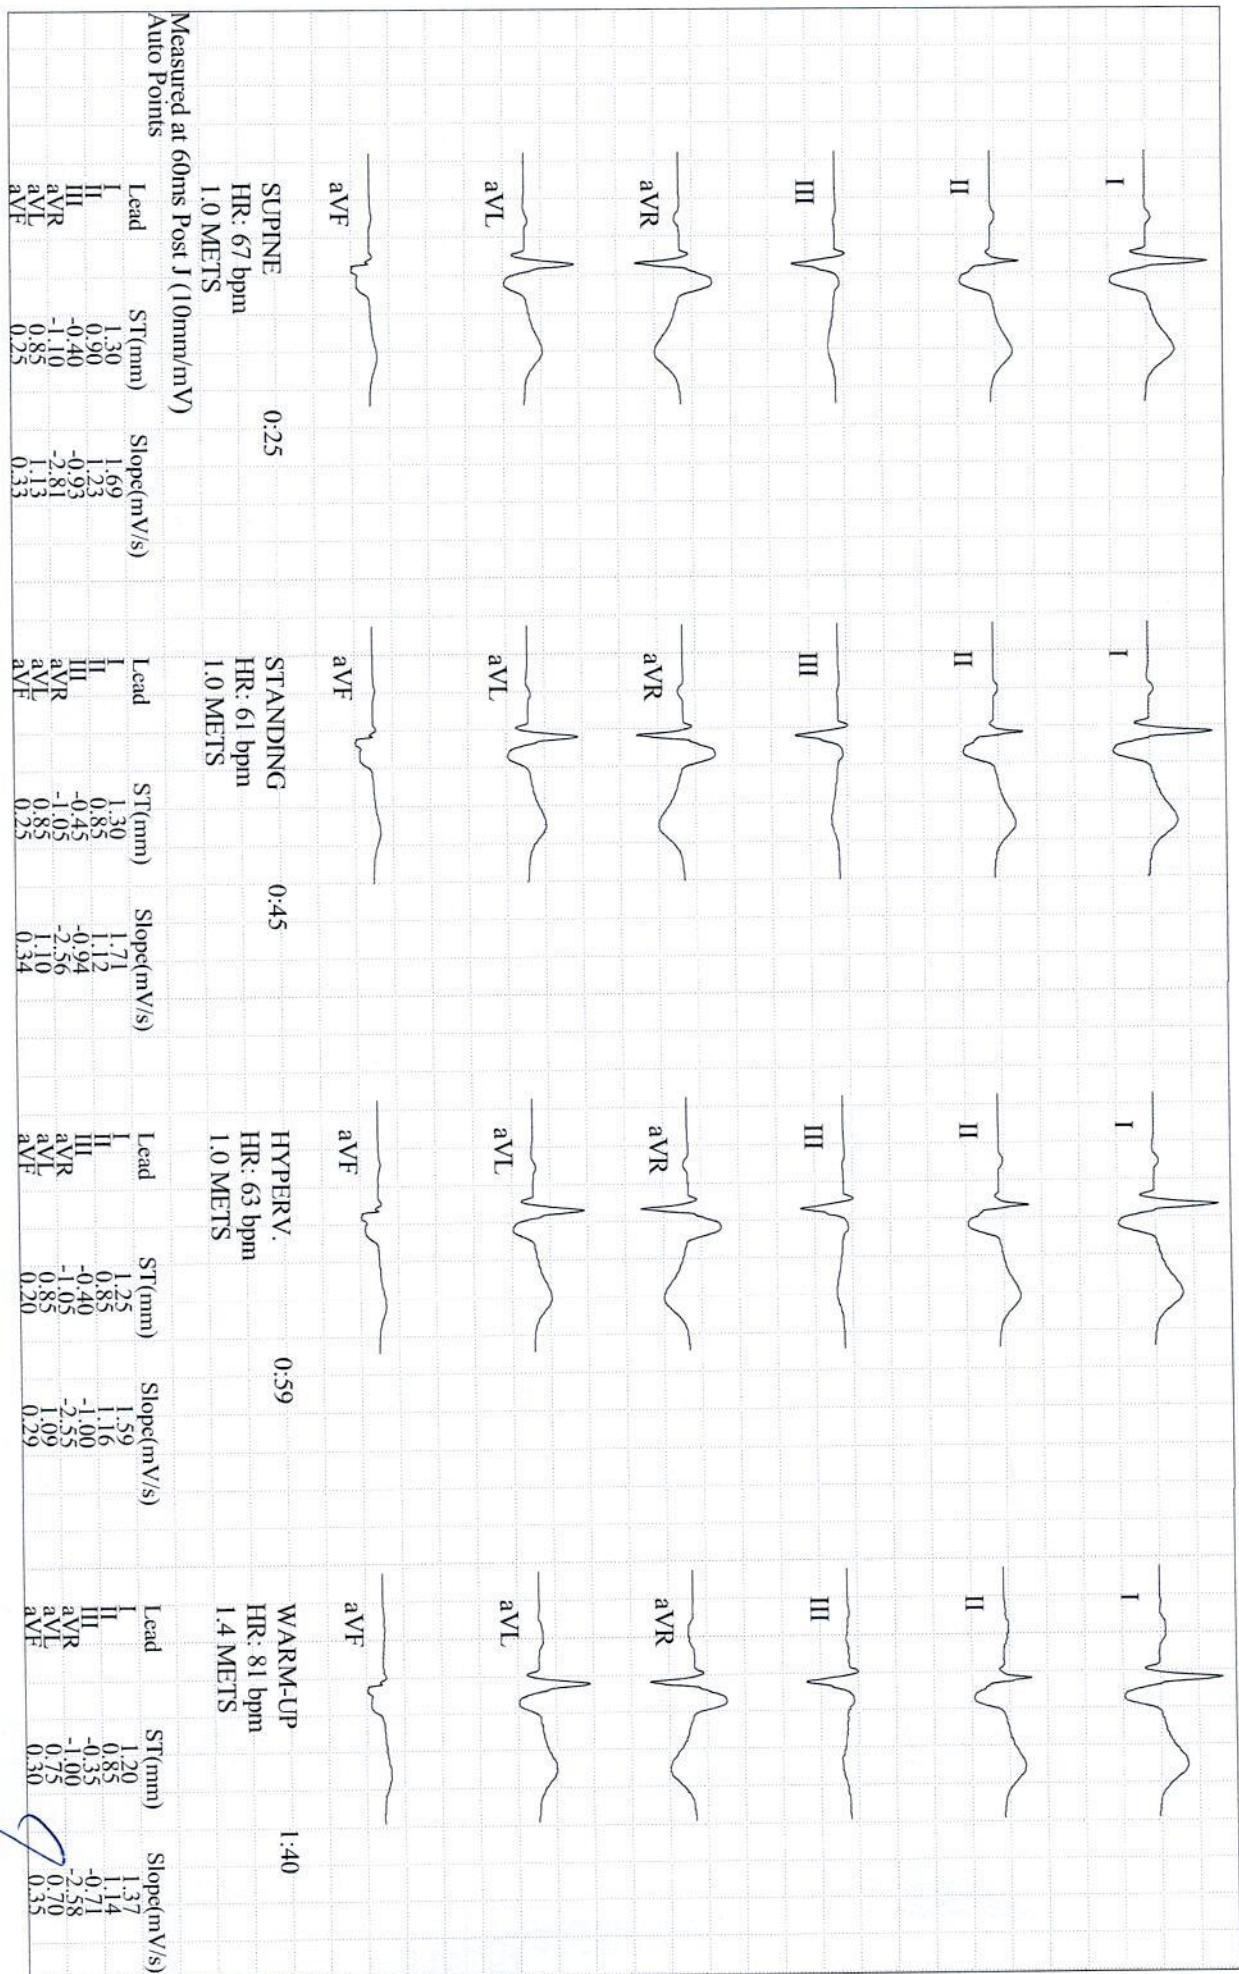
Measured at 60ms Post J (10mm/mV)
Auto Points

I
II
III
aVR
aVL
aVF

SUPINE 0:25
HR: 67 bpm
1.0 METS

| Lead | ST(mm) | Slope(mV/s) |
|---|---|---|
| I | 1.30 | 1.69 |
| II | 0.90 | 1.23 |
| III | -0.40 | -0.93 |
| aVR | -1.10 | -2.81 |
| aVL | 0.85 | 1.13 |
| aVF | 0.25 | 0.33 |

I
II
III
aVR
aVL
aVF

STANDING 0:45
HR: 61 bpm
1.0 METS

| Lead | ST(mm) | Slope(mV/s) |
|---|---|---|
| I | 1.30 | 1.71 |
| II | 0.85 | 1.12 |
| III | -0.45 | -0.94 |
| aVR | -1.05 | -2.56 |
| aVL | 0.85 | 1.10 |
| aVF | 0.25 | 0.34 |

I
II
III
aVR
aVL
aVF

HYPERV. 0:59
HR: 63 bpm
1.0 METS

| Lead | ST(mm) | Slope(mV/s) |
|---|---|---|
| I | 1.25 | 1.59 |
| II | 0.85 | 1.16 |
| III | -0.40 | -1.00 |
| aVR | -1.05 | -2.55 |
| aVL | 0.85 | 1.09 |
| aVF | 0.20 | 0.29 |

I
II
III
aVR
aVL
aVF

WARM-UP 1:40
HR: 81 bpm
1.4 METS

| Lead | ST(mm) | Slope(mV/s) |
|---|---|---|
| I | 1.20 | 1.37 |
| II | 0.85 | 1.14 |
| III | -0.35 | -0.71 |
| aVR | -1.00 | -2.58 |
| aVL | 0.75 | 0.70 |
| aVF | 0.30 | 0.35 |